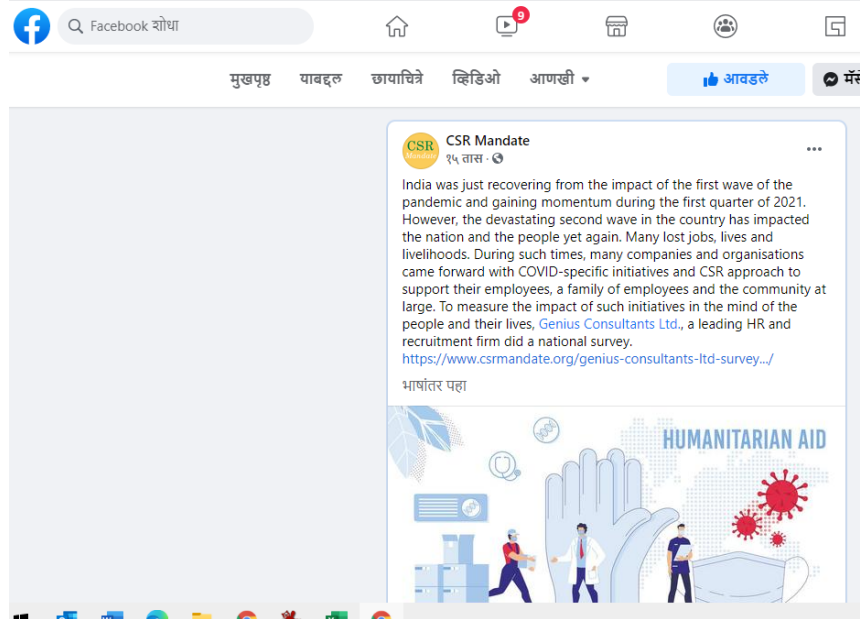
Facebook शोधा

9

मुखपृष्ठ यांबद्दल छायाचित्रे व्हिडिओ आणखी

आवडले

मॅसे

CSR Mandate

CSR Mandate
१५ तास

India was just recovering from the impact of the first wave of the pandemic and gaining momentum during the first quarter of 2021. However, the devastating second wave in the country has impacted the nation and the people yet again. Many lost jobs, lives and livelihoods. During such times, many companies and organisations came forward with COVID-specific initiatives and CSR approach to support their employees, a family of employees and the community at large. To measure the impact of such initiatives in the mind of the people and their lives, Genius Consultants Ltd., a leading HR and recruitment firm did a national survey.
https://www.csrmandate.org/genius-consultants-ltd-survey.../

भाषांतर पहा

HUMANITARIAN AID